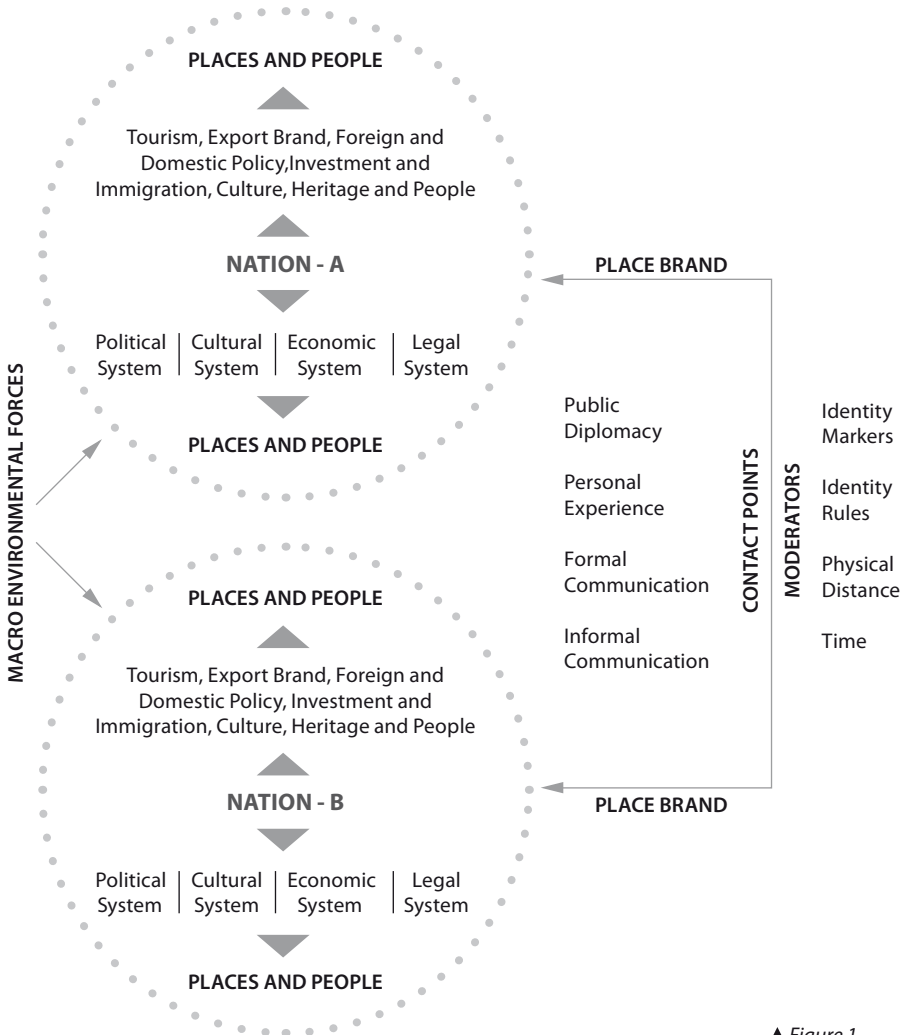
PLACES AND PEOPLE

Tourism, Export Brand, Foreign and Domestic Policy,Investment and Immigration, Culture, Heritage and People

NATION - A

| Political System | Cultural System | Economic System | Legal System |
|---|---|---|---|

PLACES AND PEOPLE

PLACE BRAND

MACRO ENVIRONMENTAL FORCES

Public Diplomacy

Personal Experience

Formal Communication

Informal Communication

CONTACT POINTS

MODERATORS

Identity Markers

Identity Rules

Physical Distance

Time

PLACES AND PEOPLE

Tourism, Export Brand, Foreign and Domestic Policy, Investment and Immigration, Culture, Heritage and People

NATION - B

| Political System | Cultural System | Economic System | Legal System |
|---|---|---|---|

PLACES AND PEOPLE

PLACE BRAND

▲ Figure 1